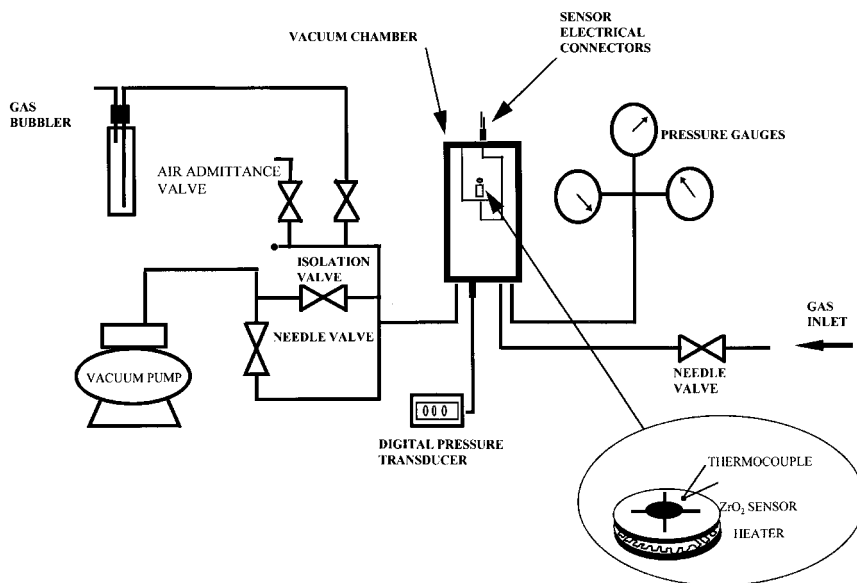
SENSOR ELECTRICAL CONNECTORS

VACUUM CHAMBER

GAS BUBBLER

AIR ADMITTANCE VALVE

PRESSURE GAUGES

ISOLATION VALVE

NEEDLE VALVE

GAS INLET

VACUUM PUMP

NEEDLE VALVE

000

DIGITAL PRESSURE TRANSDUCER

THERMOCOUPLE

$ZrO_2$ SENSOR

HEATER